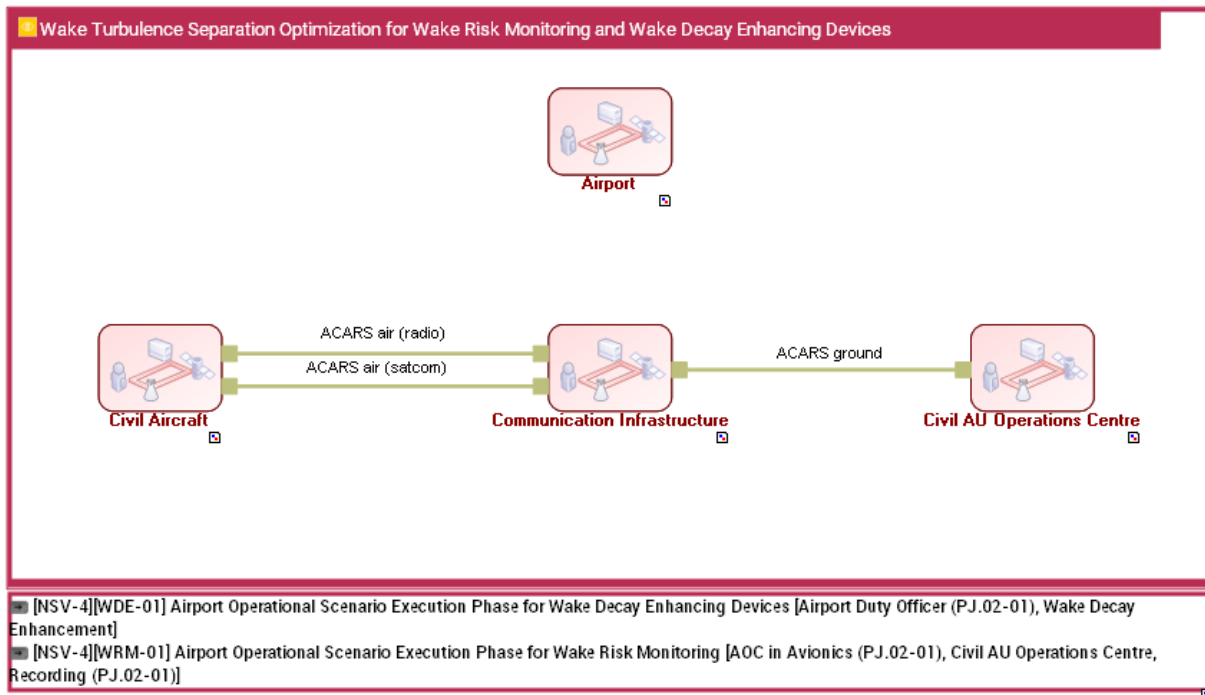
Wake Turbulence Separation Optimization for Wake Risk Monitoring and Wake Decay Enhancing Devices

Airport

ACARS air (radio)

ACARS air (satcom)

ACARS ground

Civil Aircraft

Communication Infrastructure

Civil AU Operations Centre

[NSV-4][WDE-01] Airport Operational Scenario Execution Phase for Wake Decay Enhancing Devices [Airport Duty Officer (PJ.02-01), Wake Decay Enhancement]

[NSV-4][WRM-01] Airport Operational Scenario Execution Phase for Wake Risk Monitoring [AOC in Avionics (PJ.02-01), Civil AU Operations Centre, Recording (PJ.02-01)]